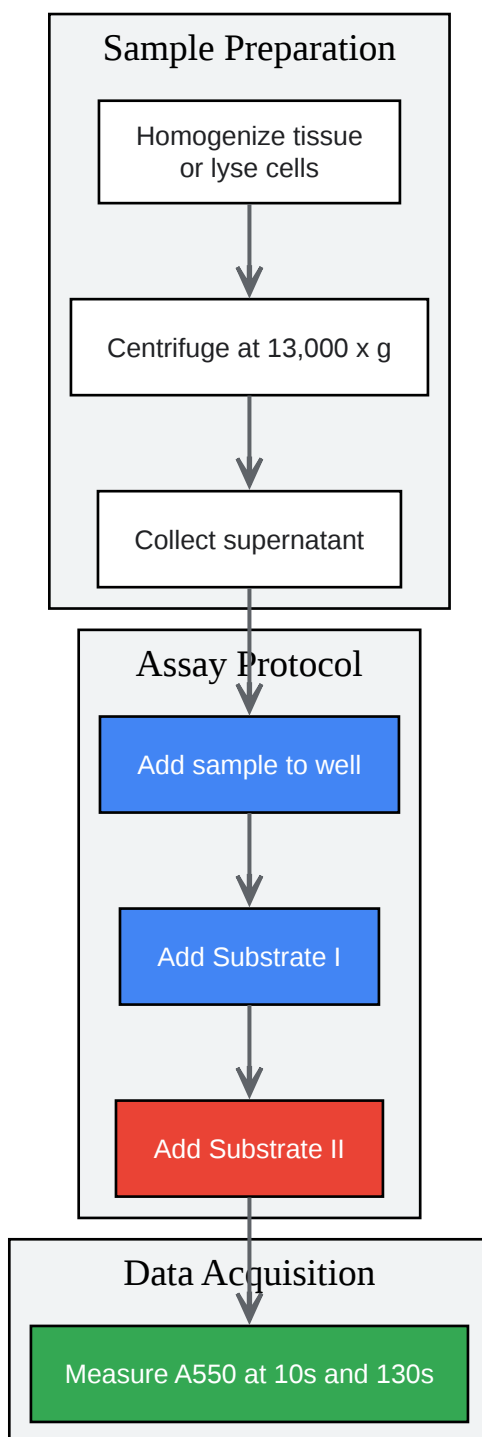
Sample Preparation

Homogenize tissue or lyse cells

Centrifuge at 13,000 x g

Collect supernatant

Assay Protocol

Add sample to well

Add Substrate I

Add Substrate II

Data Acquisition

Measure A550 at 10s and 130s